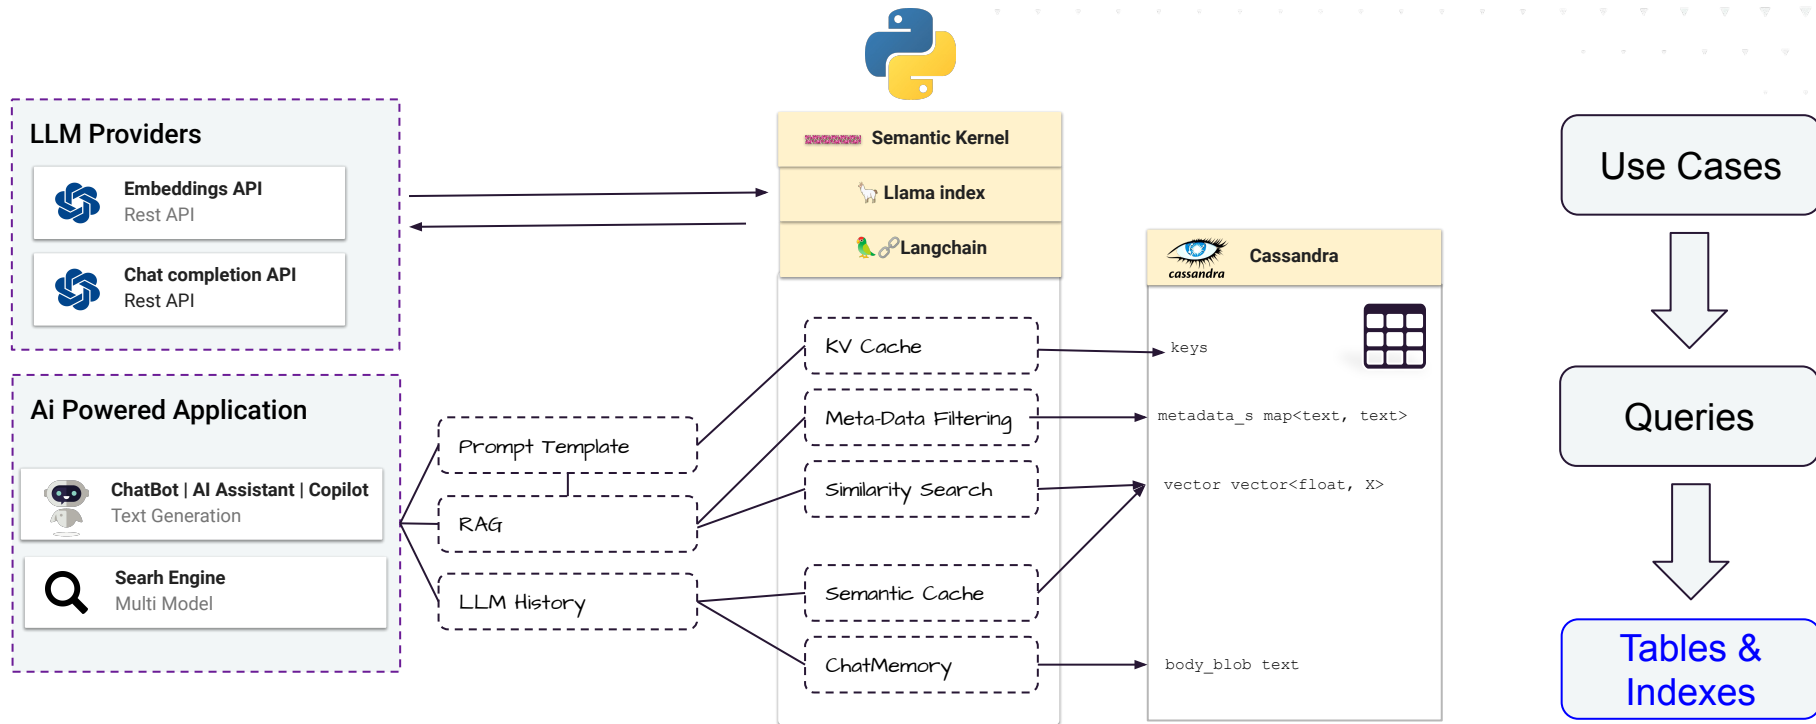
LLM Providers

Embeddings API
Rest API

Chat completion API
Rest API

Ai Powered Application

ChatBot | AI Assistant | Copilot
Text Generation

Searh Engine
Multi Model

Semantic Kernel

Llama index

Langchain

Prompt Template

RAG

LLM History

KV Cache

Meta-Data Filtering

Similarity Search

Semantic Cache

ChatMemory

cassandra

Cassandra

keys

metadata_s map<text, text>

vector vector<float, X>

body_blob text

Use Cases

Queries

Tables & Indexes